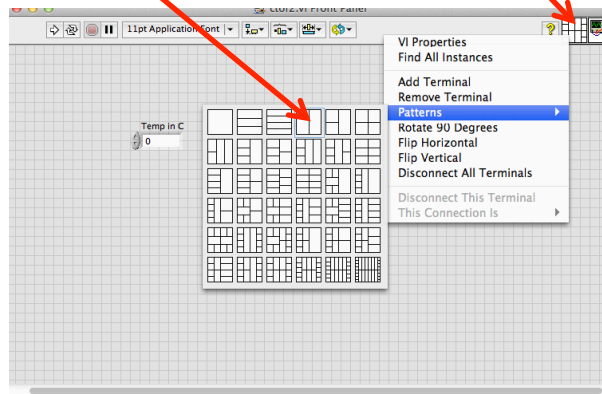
ctof2.vi Front Panel

11pt Application Font

Temp in C
0

VI Properties
Find All Instances

Add Terminal
Remove Terminal
Patterns
Rotate 90 Degrees
Flip Horizontal
Flip Vertical
Disconnect All Terminals

Disconnect This Terminal
This Connection Is